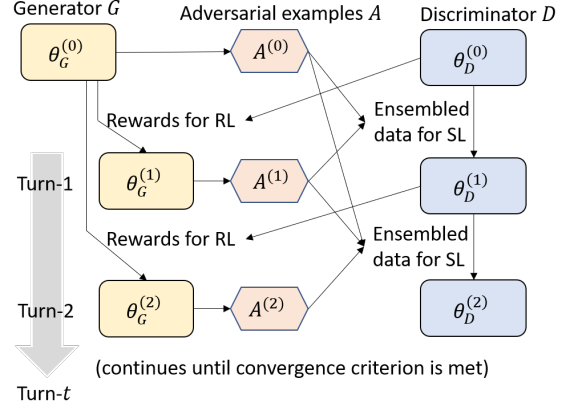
Generator $G$

Adversarial examples $A$

Discriminator $D$

$\theta_G^{(0)}$

$A^{(0)}$

$\theta_D^{(0)}$

Rewards for RL

Ensembled data for SL

Turn-1

$\theta_G^{(1)}$

$A^{(1)}$

$\theta_D^{(1)}$

Rewards for RL

Ensembled data for SL

Turn-2

$\theta_G^{(2)}$

$A^{(2)}$

$\theta_D^{(2)}$

(continues until convergence criterion is met)

Turn-$t$